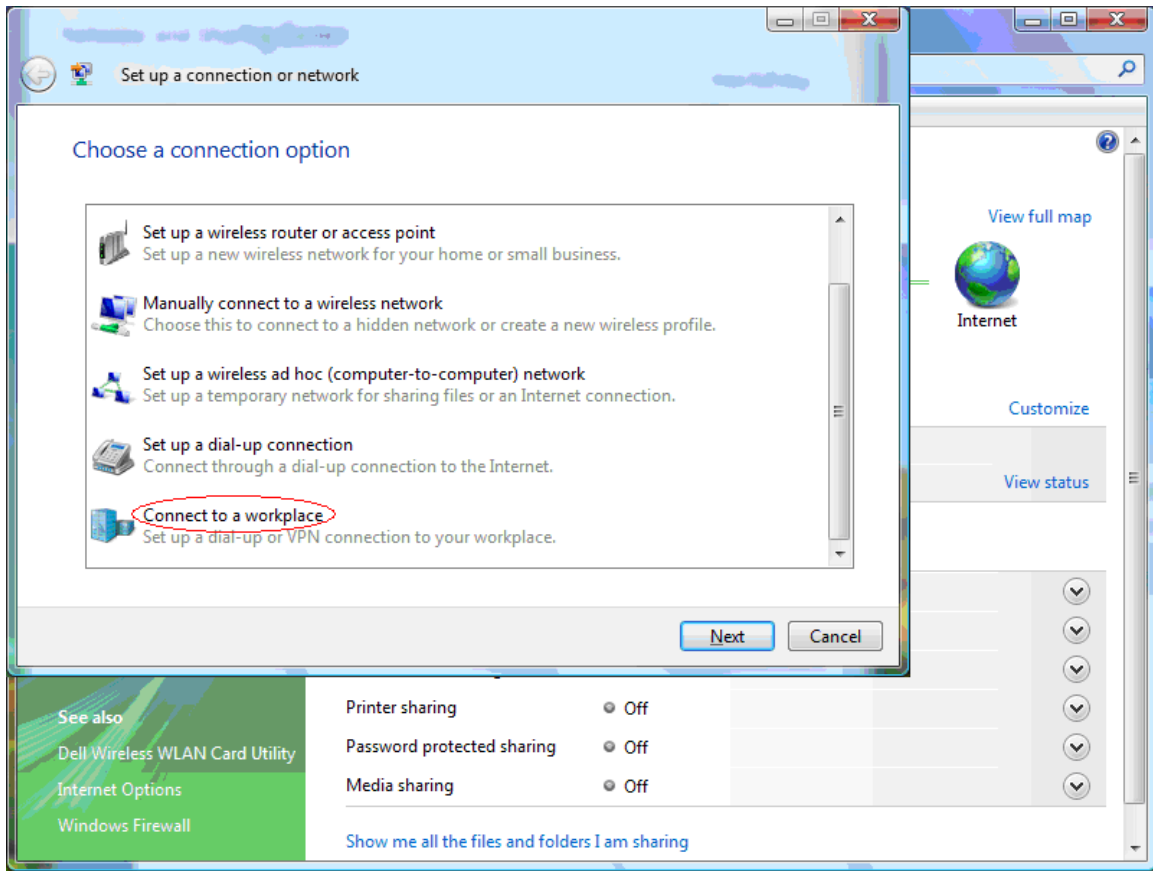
Set up a connection or network

Choose a connection option

Set up a wireless router or access point
Set up a new wireless network for your home or small business.

Manually connect to a wireless network
Choose this to connect to a hidden network or create a new wireless profile.

Set up a wireless ad hoc (computer-to-computer) network
Set up a temporary network for sharing files or an Internet connection.

Set up a dial-up connection
Connect through a dial-up connection to the Internet.

Connect to a workplace
Set up a dial-up or VPN connection to your workplace.

Next
Cancel

View full map
Internet
Customize
View status

See also
Dell Wireless WLAN Card Utility
Internet Options
Windows Firewall

Printer sharing Off
Password protected sharing Off
Media sharing Off

Show me all the files and folders I am sharing